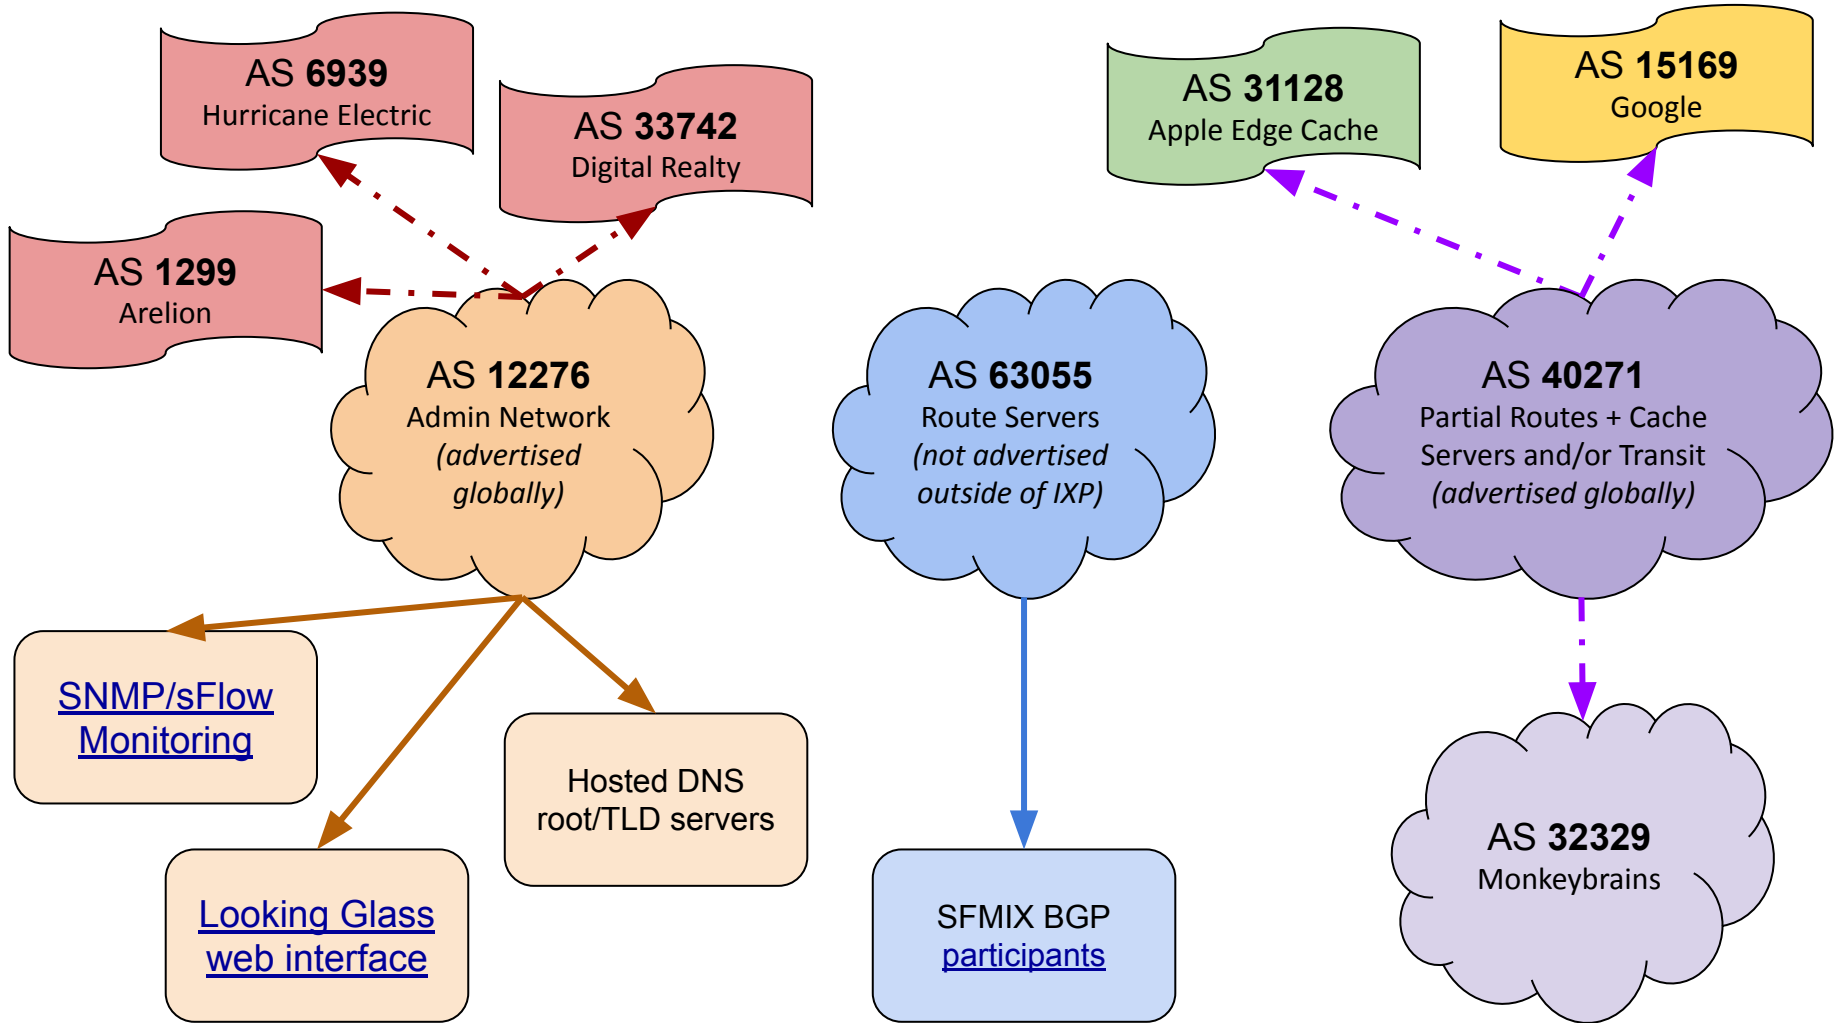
AS 6939
Hurricane Electric

AS 33742
Digital Realty

AS 1299
Arelion

AS 31128
Apple Edge Cache

AS 15169
Google

AS 12276
Admin Network
(advertised globally)

AS 63055
Route Servers
(not advertised outside of IXP)

AS 40271
Partial Routes + Cache Servers and/or Transit
(advertised globally)

SNMP/sFlow Monitoring

Hosted DNS root/TLD servers

Looking Glass web interface

SFMIX BGP participants

AS 32329
Monkeybrains